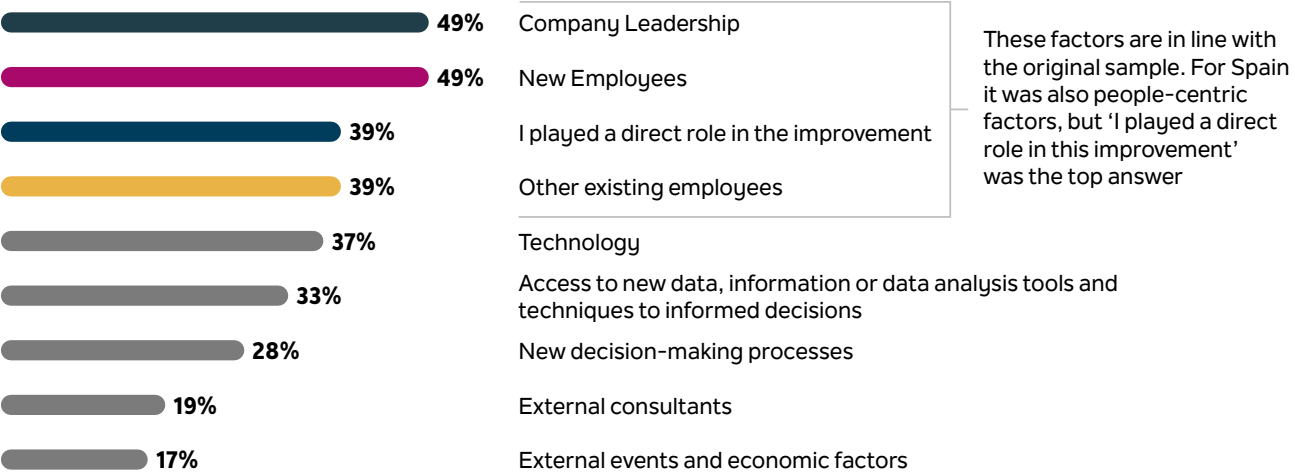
49% Company Leadership

49% New Employees

39% I played a direct role in the improvement

39% Other existing employees

37% Technology

33% Access to new data, information or data analysis tools and techniques to informed decisions

28% New decision-making processes

19% External consultants

17% External events and economic factors

These factors are in line with the original sample. For Spain it was also people-centric factors, but 'I played a direct role in this improvement' was the top answer